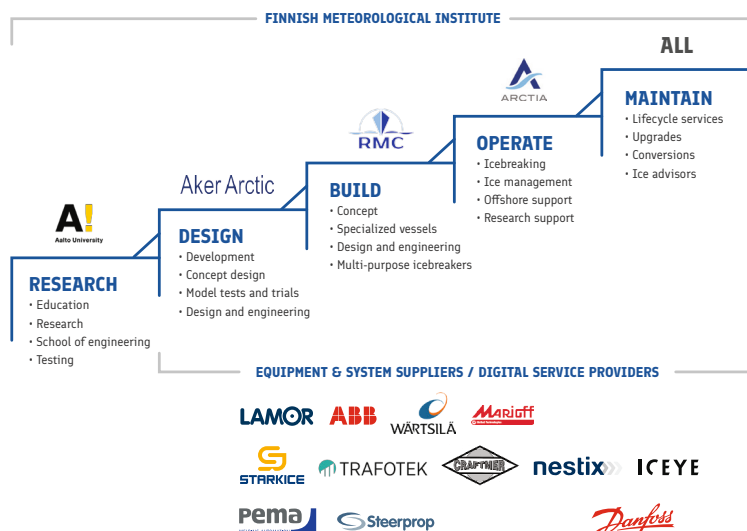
FINNISH METEOROLOGICAL INSTITUTE

ALL

ARCTIA

MAINTAIN
• Lifecycle services
• Upgrades
• Conversions
• Ice advisors

RMC

OPERATE
• Icebreaking
• Ice management
• Offshore support
• Research support

Aker Arctic

BUILD
• Concept
• Specialized vessels
• Design and engineering
• Multi-purpose icebreakers

A!
Aalto University

DESIGN
• Development
• Concept design
• Model tests and trials
• Design and engineering

RESEARCH
• Education
• Research
• School of engineering
• Testing

EQUIPMENT & SYSTEM SUPPLIERS / DIGITAL SERVICE PROVIDERS

LAMOR ABB WÄRTSILÄ Marioff

STARKICE TRAFOTEK CRAFTMER nestix ICEYE

pema Steerprop Danfoss